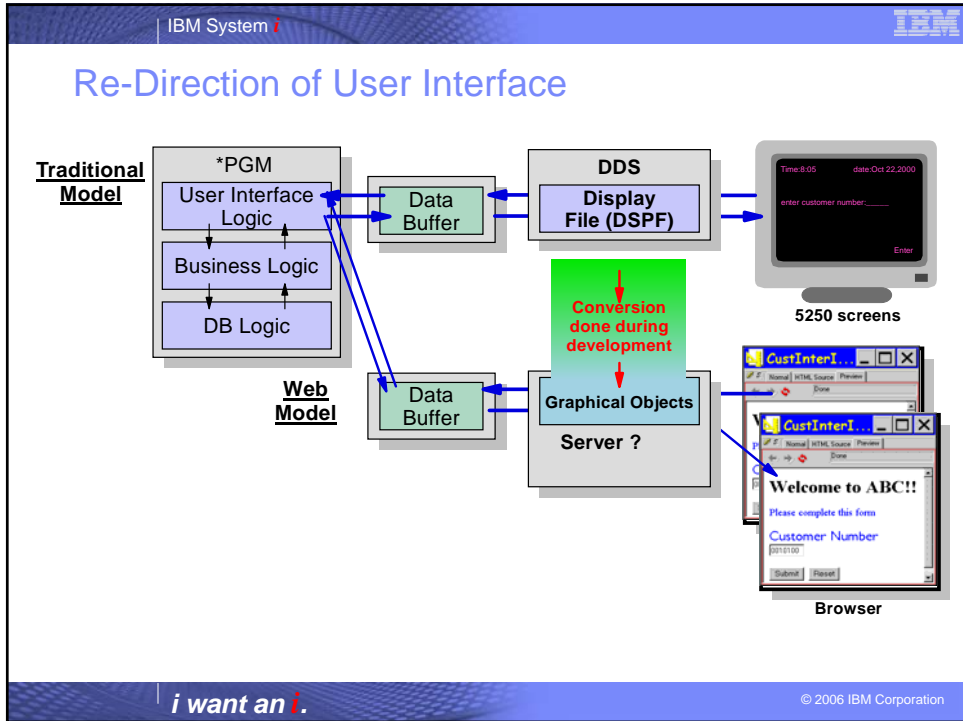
IBM System i

IBM

Re-Direction of User Interface

Traditional Model

*PGM

User Interface Logic

Business Logic

DB Logic

Data Buffer

DDS

Display File (DSPF)

Time:8:05 date:Oct 22,2000

enter customer number:_____

Enter

5250 screens

Conversion done during development

Web Model

Data Buffer

Graphical Objects

Server ?

CustInterI...

Normal HTML Source Preview

Done

CustInterI...

Normal HTML Source Preview

Done

Welcome to ABC!!

Please complete this form

Customer Number

001010

Submit Reset

Browser

i want an i.

© 2006 IBM Corporation